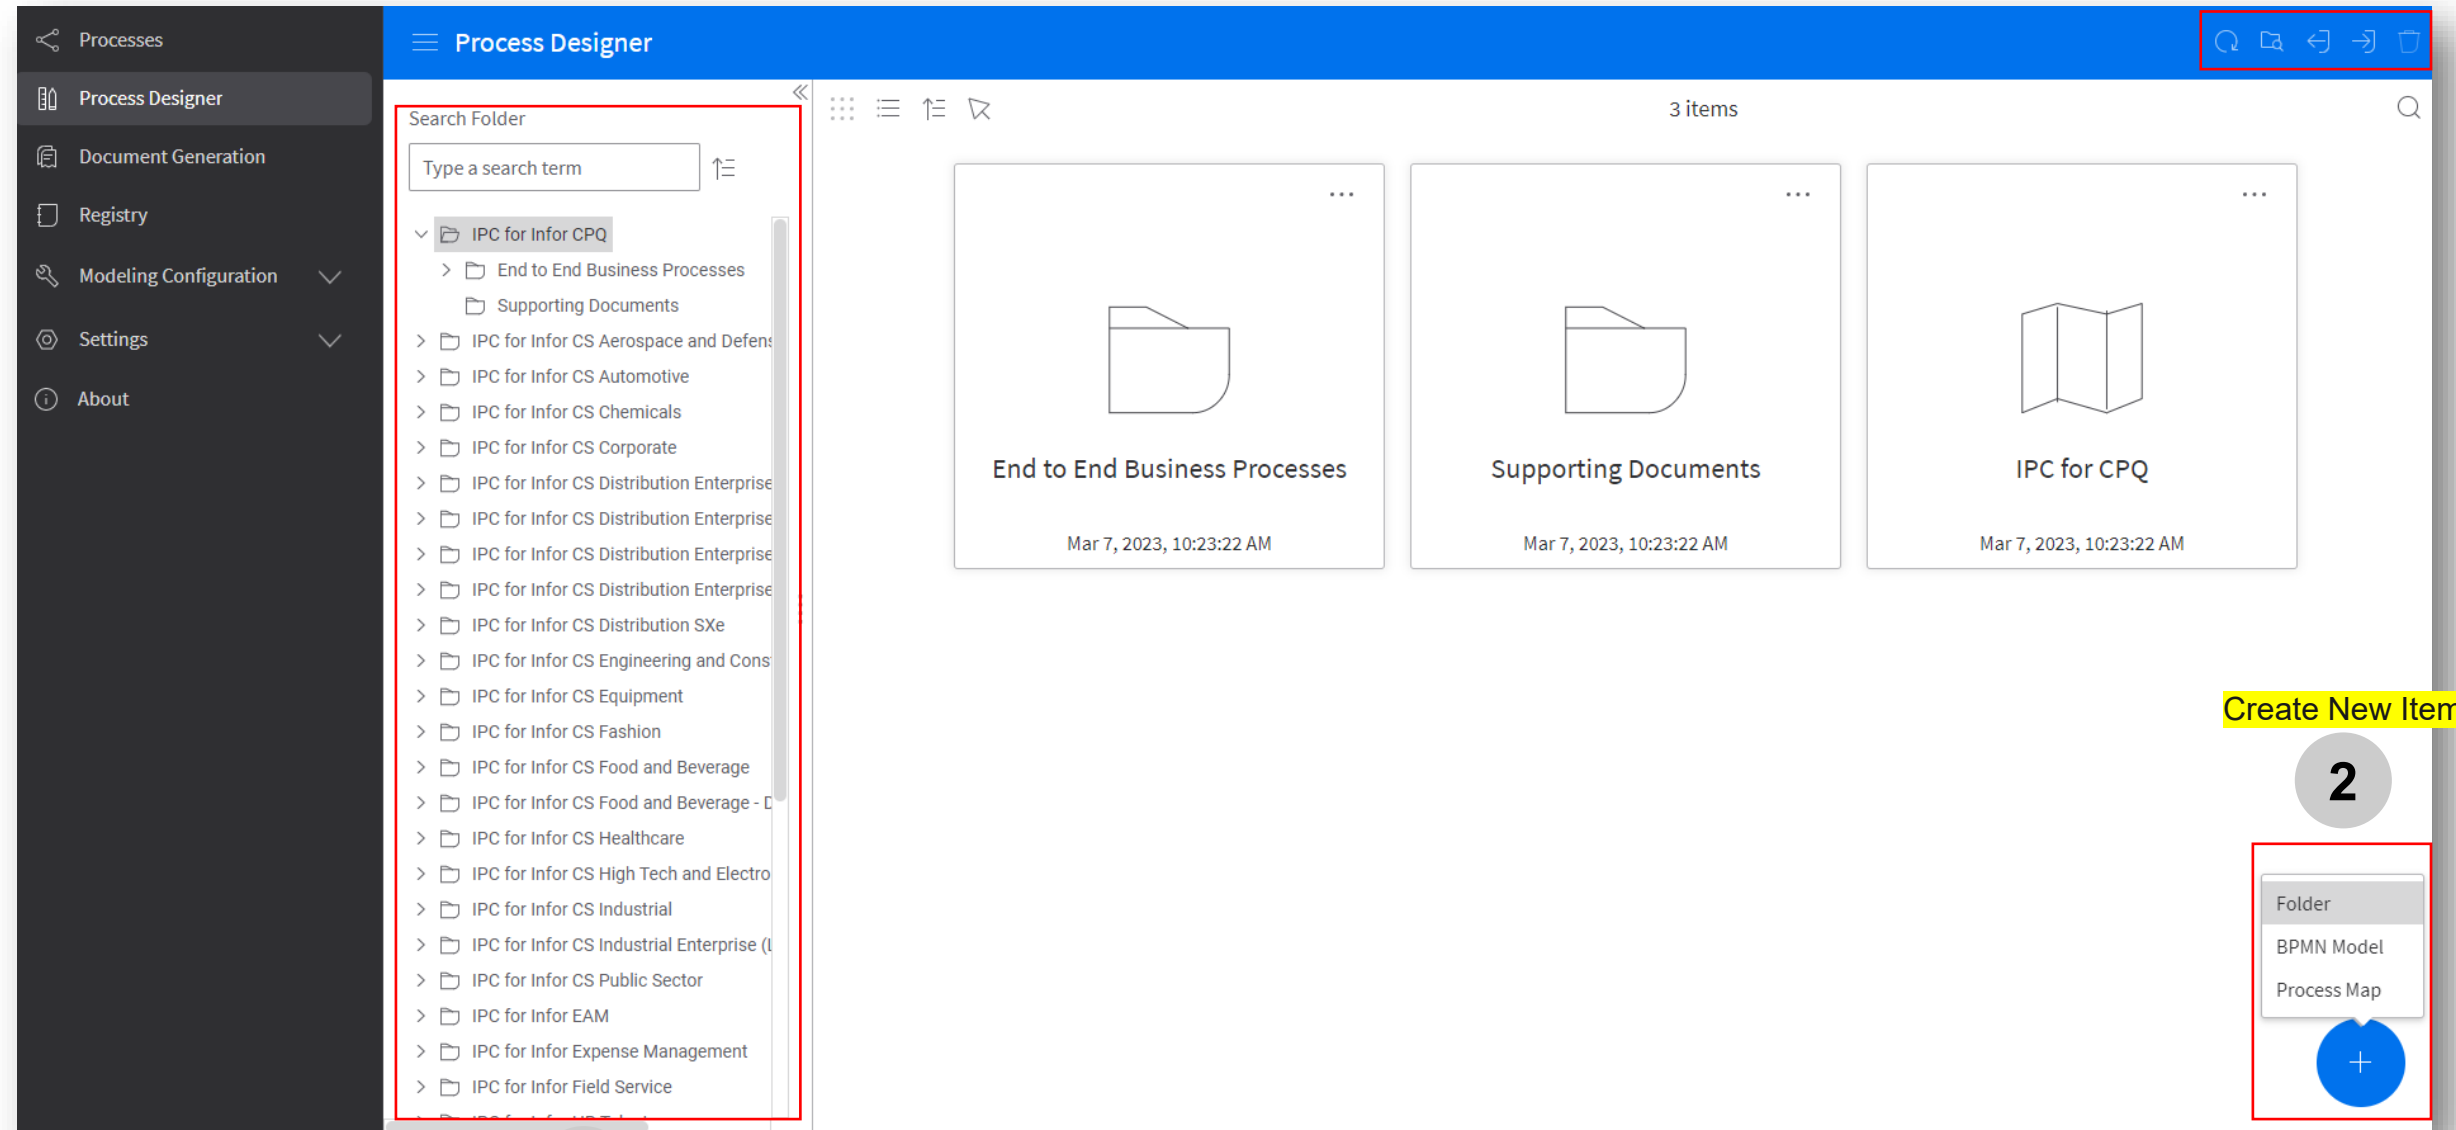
Processes
Process Designer
Document Generation
Registry
Modeling Configuration
Settings
About

Process Designer

Search Folder
Type a search term

IPC for Infor CPQ
End to End Business Processes
Supporting Documents
IPC for Infor CS Aerospace and Defens
IPC for Infor CS Automotive
IPC for Infor CS Chemicals
IPC for Infor CS Corporate
IPC for Infor CS Distribution Enterprise
IPC for Infor CS Distribution Enterprise
IPC for Infor CS Distribution Enterprise
IPC for Infor CS Distribution Enterprise
IPC for Infor CS Distribution SXe
IPC for Infor CS Engineering and Cons
IPC for Infor CS Equipment
IPC for Infor CS Fashion
IPC for Infor CS Food and Beverage
IPC for Infor CS Food and Beverage - D
IPC for Infor CS Healthcare
IPC for Infor CS High Tech and Electro
IPC for Infor CS Industrial
IPC for Infor CS Industrial Enterprise (I
IPC for Infor CS Public Sector
IPC for Infor EAM
IPC for Infor Expense Management
IPC for Infor Field Service

3 items

End to End Business Processes
Mar 7, 2023, 10:23:22 AM

Supporting Documents
Mar 7, 2023, 10:23:22 AM

IPC for CPQ
Mar 7, 2023, 10:23:22 AM

Create New Item
2

Folder
BPMN Model
Process Map
+